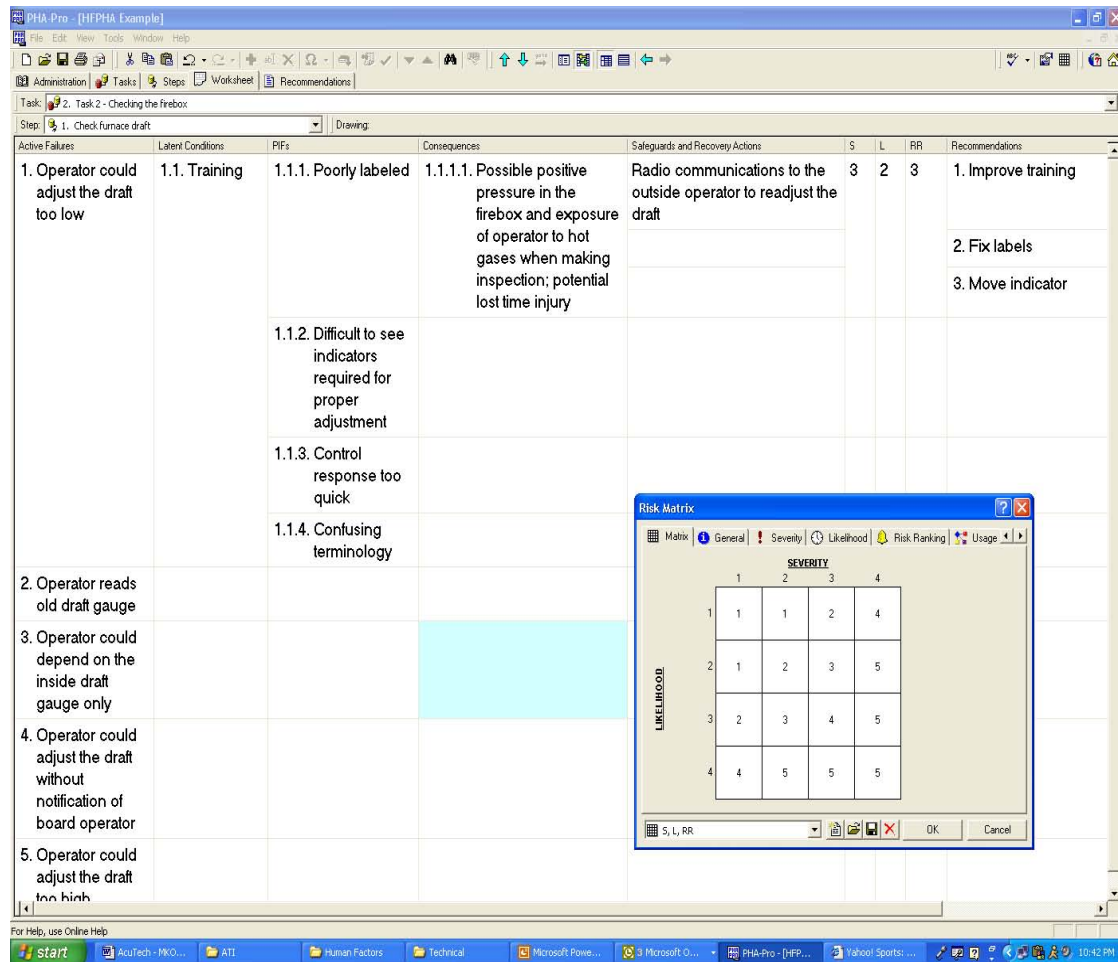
PHA-Pro - [HFPHA Example]

File Edit View Tools Window Help

Administration | Tasks | Steps | Worksheet | Recommendations

Task: 2. Task 2 - Checking the firebox

Step: 1. Check furnace draft | Drawing:

| Active Failures | Latent Conditions | PIFs | Consequences | Safeguards and Recovery Actions | S | L | RR | Recommendations |
|---|---|---|---|---|---|---|---|---|
| 1. Operator could adjust the draft too low | 1.1. Training | 1.1.1. Poorly labeled | 1.1.1.1. Possible positive pressure in the firebox and exposure of operator to hot gases when making inspection; potential lost time injury | Radio communications to the outside operator to readjust the draft | 3 | 2 | 3 | 1. Improve training |
| | | | | | | | | 2. Fix labels |
| | | | | | | | | 3. Move indicator |
| | | 1.1.2. Difficult to see indicators required for proper adjustment | | | | | | |
| | | 1.1.3. Control response too quick | | | | | | |
| | | 1.1.4. Confusing terminology | | | | | | |
| 2. Operator reads old draft gauge | | | | | | | | |
| 3. Operator could depend on the inside draft gauge only | | | | | | | | |
| 4. Operator could adjust the draft without notification of board operator | | | | | | | | |
| 5. Operator could adjust the draft too high | | | | | | | | |

Risk Matrix

Matrix | General | Severity | Likelihood | Risk Ranking | Usage

SEVERITY

LIKELIHOOD

| | 1 | 2 | 3 | 4 |
|---|---|---|---|---|
| 1 | 1 | 1 | 2 | 4 |
| 2 | 1 | 2 | 3 | 5 |
| 3 | 2 | 3 | 4 | 5 |
| 4 | 4 | 5 | 5 | 5 |

S, L, RR

OK Cancel

For Help, use Online Help

start | AcuTech - MKO... | ATI | Human Factors | Technical | Microsoft Powe... | 3 Microsoft O... | PHA-Pro - [HFP... | Yahoo! Sports: ... | 10:42 PM